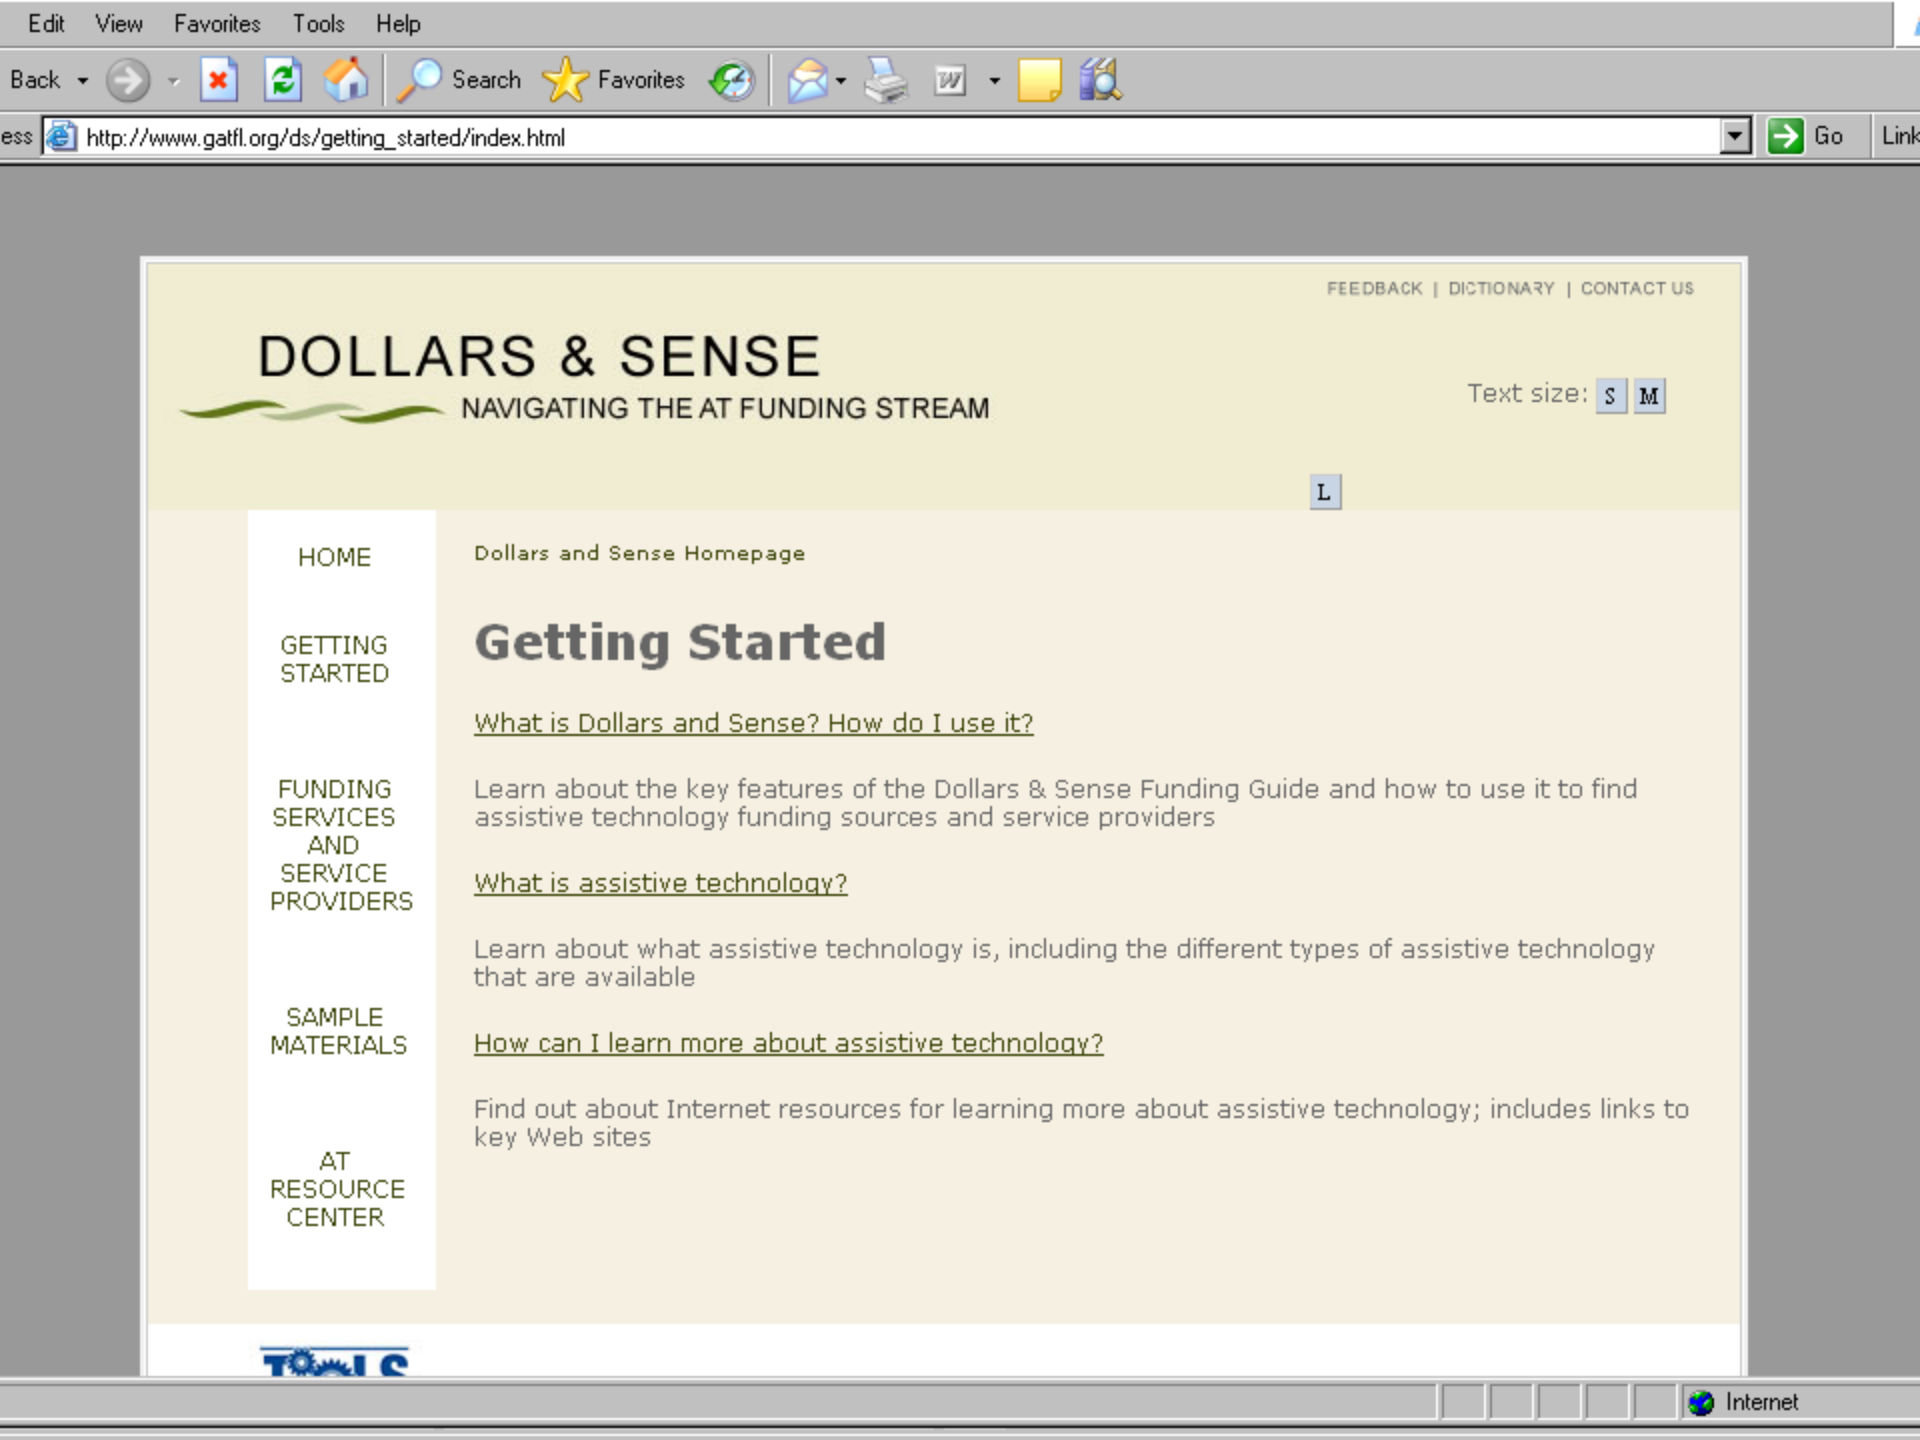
Edit View Favorites Tools Help

Back Search Favorites

ess http://www.gatfl.org/ds/getting_started/index.html Go Link

FEEDBACK | DICTIONARY | CONTACT US

DOLLARS & SENSE
NAVIGATING THE AT FUNDING STREAM

Text size: S M L

HOME

GETTING STARTED

FUNDING SERVICES AND SERVICE PROVIDERS

SAMPLE MATERIALS

AT RESOURCE CENTER

Dollars and Sense Homepage

Getting Started

What is Dollars and Sense? How do I use it?

Learn about the key features of the Dollars & Sense Funding Guide and how to use it to find assistive technology funding sources and service providers

What is assistive technology?

Learn about what assistive technology is, including the different types of assistive technology that are available

How can I learn more about assistive technology?

Find out about Internet resources for learning more about assistive technology; includes links to key Web sites

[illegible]

Internet